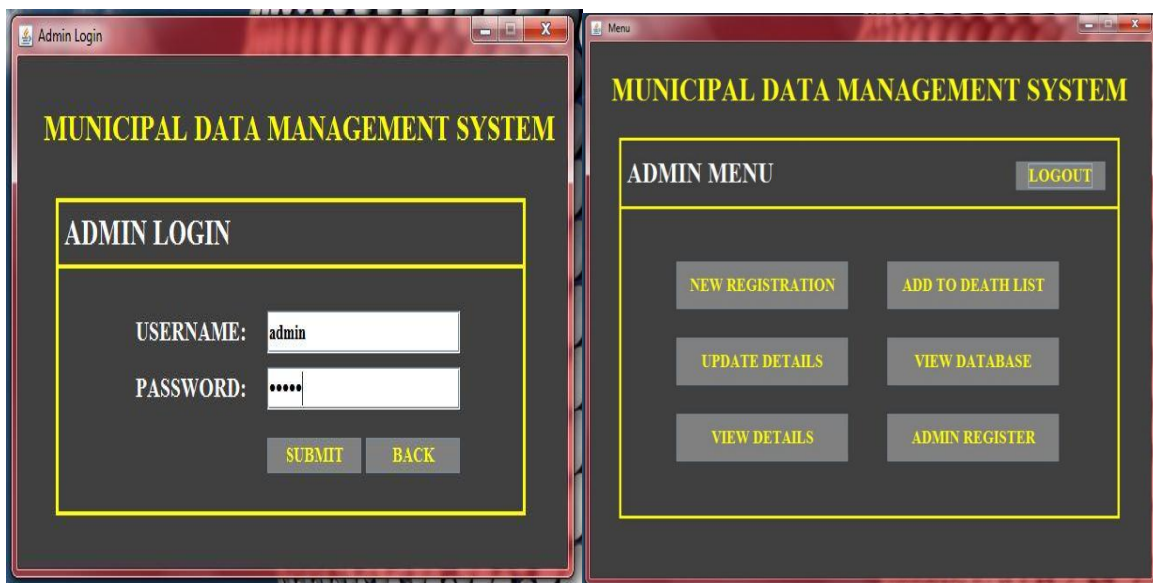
Admin Login

MUNICIPAL DATA MANAGEMENT SYSTEM

ADMIN LOGIN

USERNAME: admin

PASSWORD: •••••

SUBMIT BACK

Menu

MUNICIPAL DATA MANAGEMENT SYSTEM

ADMIN MENU LOGOUT

NEW REGISTRATION ADD TO DEATH LIST

UPDATE DETAILS VIEW DATABASE

VIEW DETAILS ADMIN REGISTER